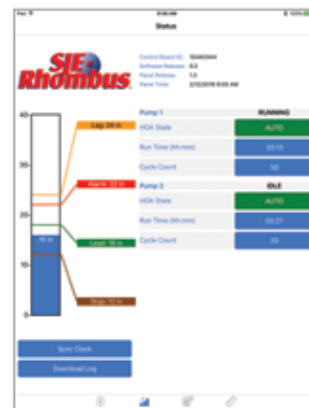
Status

SJE Rhombus

Control Board ID: 15440044
Software Release: 6.5
Panel Release: 1.0
Panel Time: 2/13/2018 8:05 AM

40
30
20
10
0

Lag: 24 in
Alarm: 22 in
Lead: 18 in
Stop: 12 in
15 in

Pump 1 RUNNING
HOA State AUTO
Run Time (hh:mm) 33:15
Cycle Count 50

Pump 2 IDLE
HOA State AUTO
Run Time (hh:mm) 03:27
Cycle Count 33

Sync Clock
Download Log